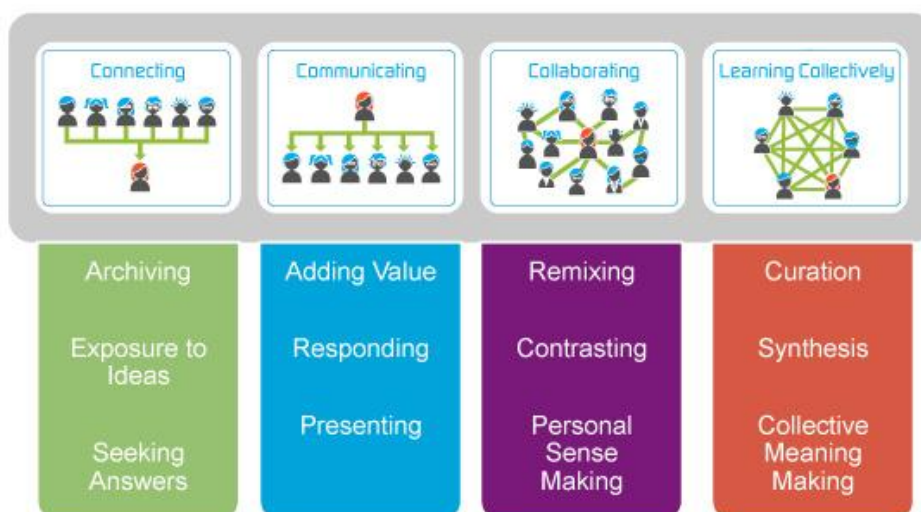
Connecting

Communicating

Collaborating

Learning Collectively

Archiving

Exposure to Ideas

Seeking Answers

Adding Value

Responding

Presenting

Remixing

Contrasting

Personal Sense Making

Curation

Synthesis

Collective Meaning Making